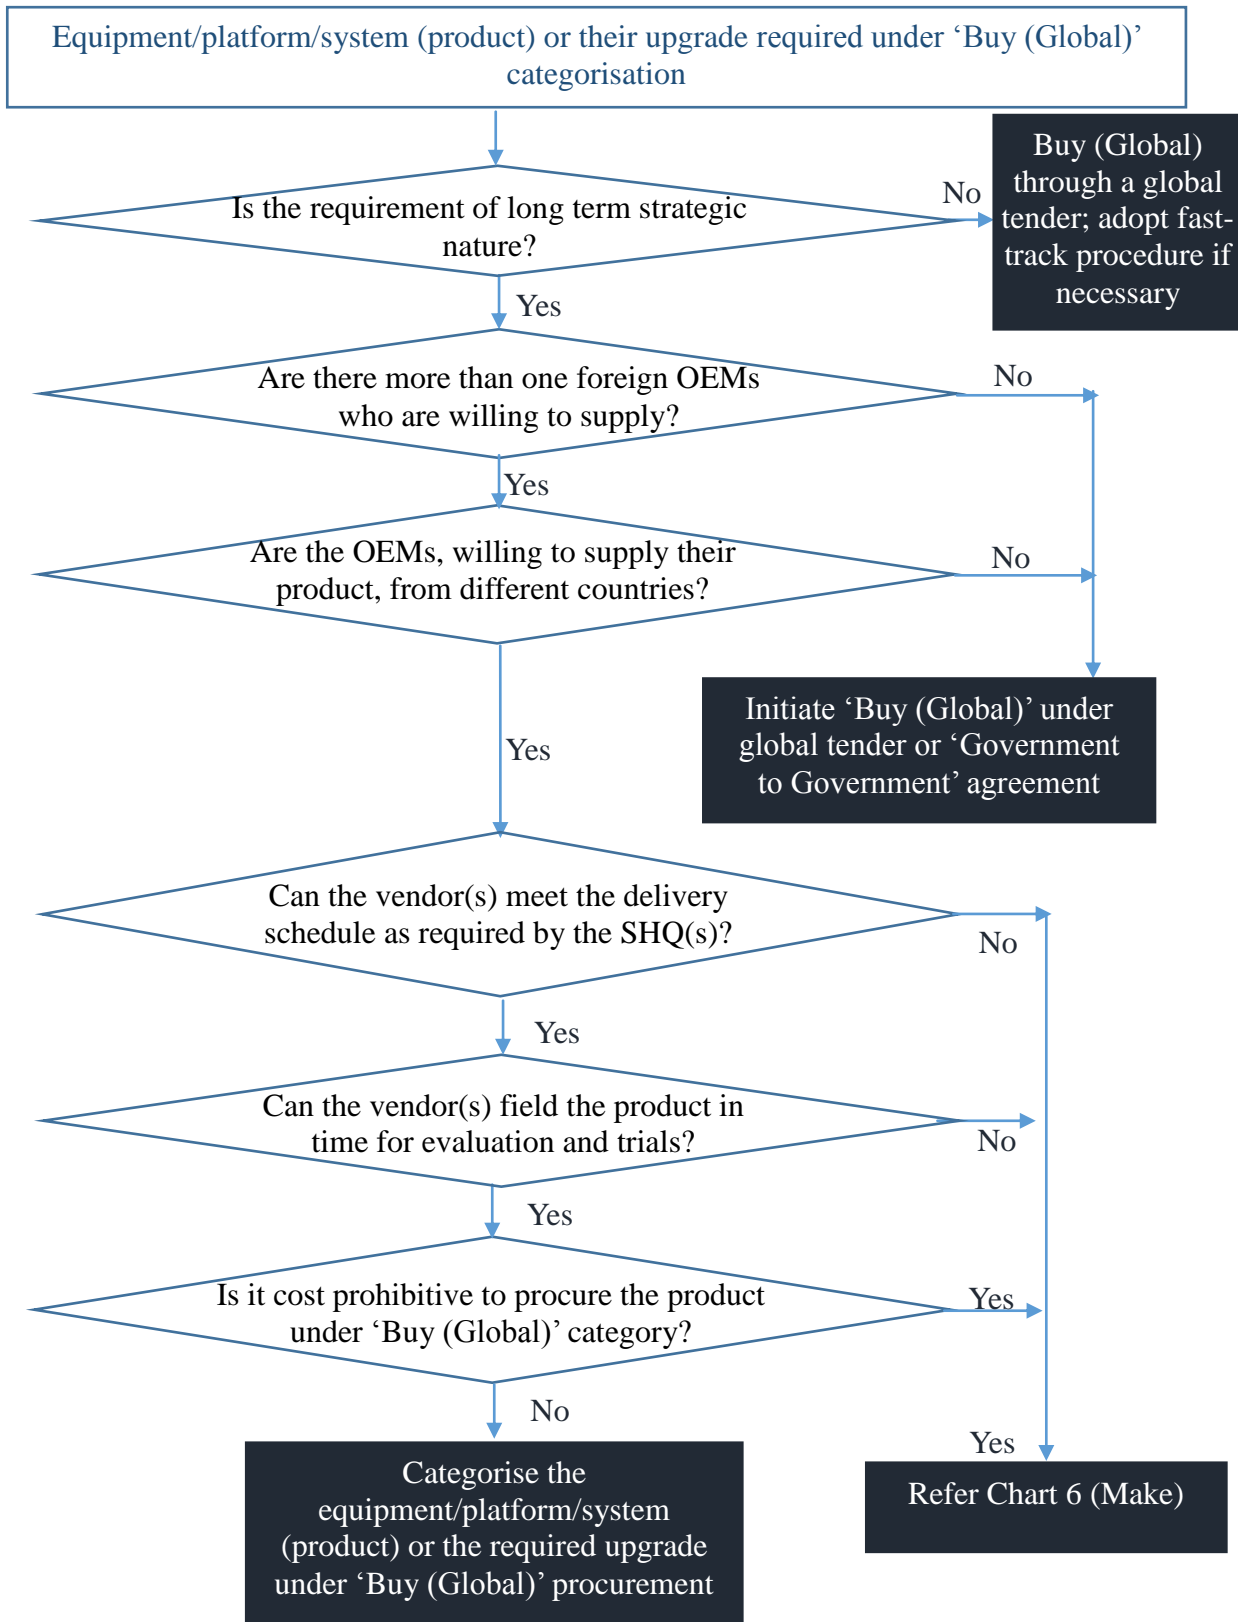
Equipment/platform/system (product) or their upgrade required under ‘Buy (Global)’ categorisation

Is the requirement of long term strategic nature?

No

Buy (Global) through a global tender; adopt fast-track procedure if necessary

Yes

Are there more than one foreign OEMs who are willing to supply?

No

Yes

Are the OEMs, willing to supply their product, from different countries?

No

Initiate ‘Buy (Global)’ under global tender or ‘Government to Government’ agreement

Yes

Can the vendor(s) meet the delivery schedule as required by the SHQ(s)?

No

Yes

Can the vendor(s) field the product in time for evaluation and trials?

No

Yes

Is it cost prohibitive to procure the product under ‘Buy (Global)’ category?

Yes

No

Yes

Categorise the equipment/platform/system (product) or the required upgrade under ‘Buy (Global)’ procurement

Refer Chart 6 (Make)